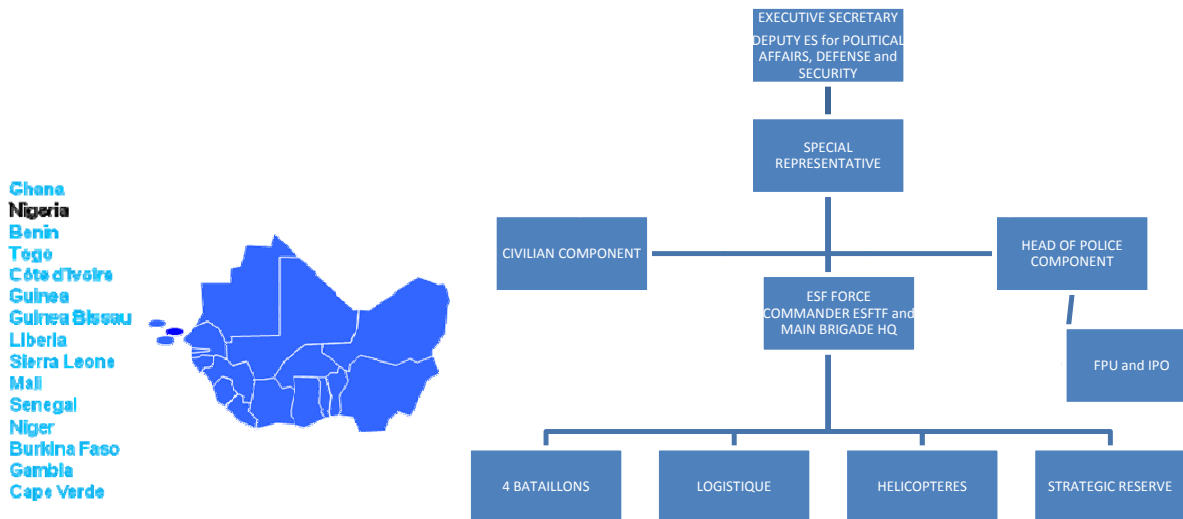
Ghana
Nigeria
Benin
Togo
Côte d'Ivoire
Guinea
Guinea Bissau
Liberia
Sierra Leone
Mali
Senegal
Niger
Burkina Faso
Gambia
Cape Verde

EXECUTIVE SECRETARY
DEPUTY ES for POLITICAL AFFAIRS, DEFENSE and SECURITY

SPECIAL REPRESENTATIVE

CIVILIAN COMPONENT

HEAD OF POLICE COMPONENT

ESF FORCE COMMANDER ESFTF and MAIN BRIGADE HQ

FPU and IPO

4 BATAILLONS

LOGISTIQUE

HELICOPTERES

STRATEGIC RESERVE